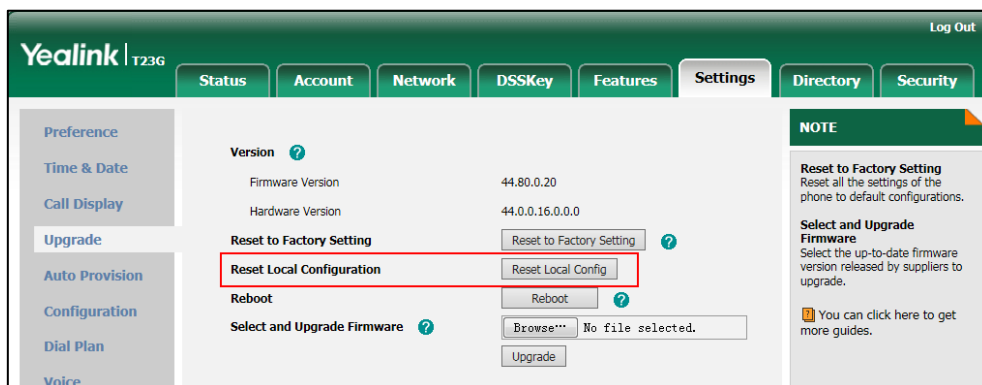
Log Out

Yealink T23G

Status
Account
Network
DSSKey
Features
Settings
Directory
Security

Preference
Time & Date
Call Display
Upgrade
Auto Provision
Configuration
Dial Plan
Voice

Version ?

Firmware Version 44.80.0.20
Hardware Version 44.0.0.16.0.0.0
Reset to Factory Setting [Reset to Factory Setting] ?
Reset Local Configuration [Reset Local Config]
Reboot [Reboot] ?
Select and Upgrade Firmware ? [Browse...] No file selected.
[Upgrade]

NOTE

Reset to Factory Setting
Reset all the settings of the phone to default configurations.

Select and Upgrade Firmware
Select the up-to-date firmware version released by suppliers to upgrade.

You can click here to get more guides.